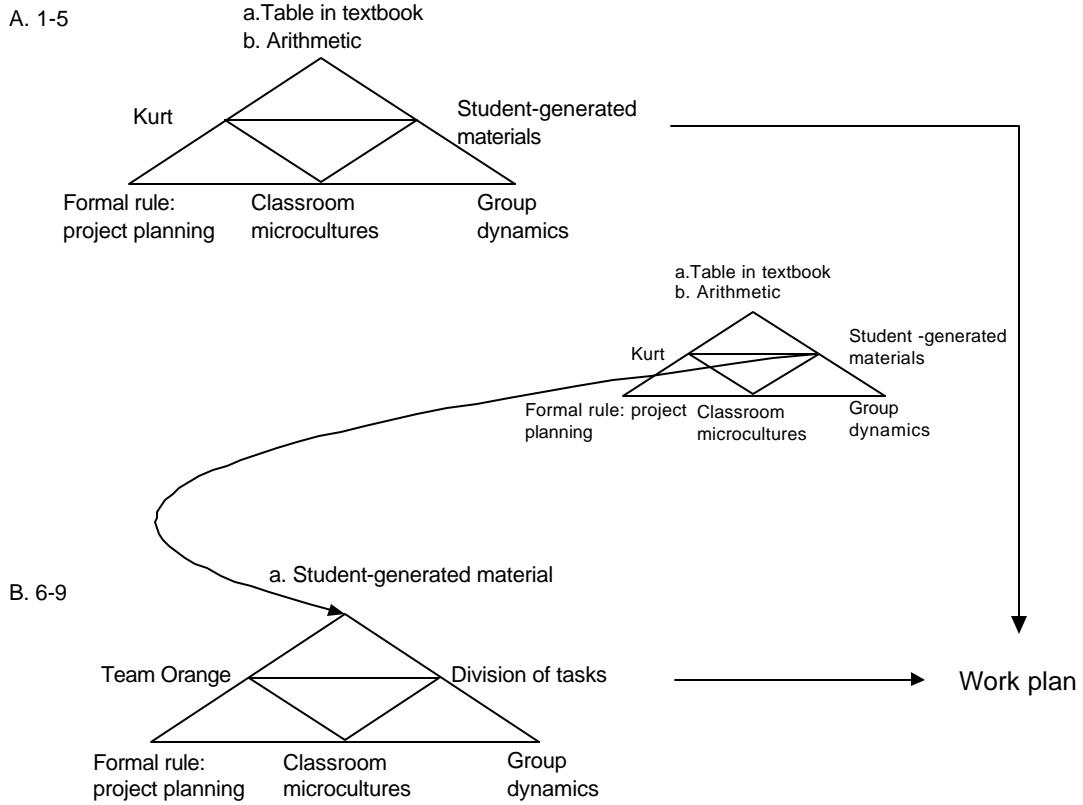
A. 1-5

a.Table in textbook
b. Arithmetic

Kurt

Student-generated materials

Formal rule: project planning

Classroom microcultures

Group dynamics

a.Table in textbook
b. Arithmetic

Kurt

Student -generated materials

Formal rule: project planning

Classroom microcultures

Group dynamics

B. 6-9

a. Student-generated material

Team Orange

Division of tasks

Work plan

Formal rule: project planning

Classroom microcultures

Group dynamics